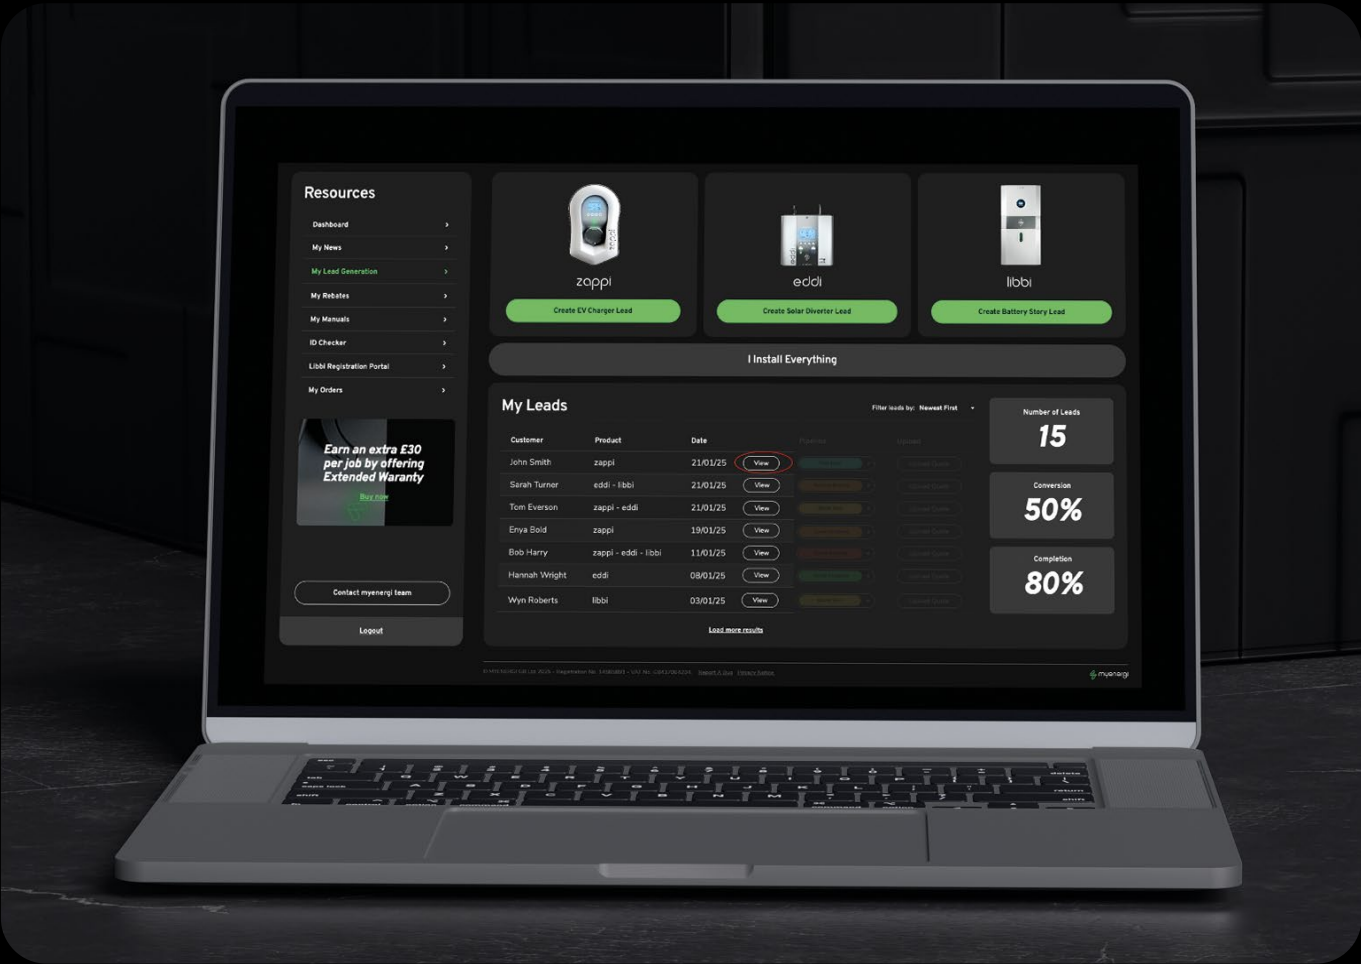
Resources

Dashboard
My News
My Lead Generation
My Rebates
My Manuals
ID Checker
Libbi Registration Portal
My Orders

Earn an extra £30 per job by offering Extended Waranty

Buy now

Contact myenergi team

Logout

zappi
Create EV Charger Lead

eddi
Create Solar Diverter Lead

libbi
Create Battery Story Lead

I Install Everything

My Leads

Filter leads by: Newest First

| Customer | Product | Date | | Pipeline | Upload |
|---|---|---|---|---|---|
| John Smith | zappi | 21/01/25 | View | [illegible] | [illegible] |
| Sarah Turner | eddi - libbi | 21/01/25 | View | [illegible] | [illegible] |
| Tom Everson | zappi - eddi | 21/01/25 | View | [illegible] | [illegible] |
| Enya Bold | zappi | 19/01/25 | View | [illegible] | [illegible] |
| Bob Harry | zappi - eddi - libbi | 11/01/25 | View | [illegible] | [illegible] |
| Hannah Wright | eddi | 08/01/25 | View | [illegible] | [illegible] |
| Wyn Roberts | libbi | 03/01/25 | View | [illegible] | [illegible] |

Load more results

Number of Leads
15

Conversion
50%

Completion
80%

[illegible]

myenergi